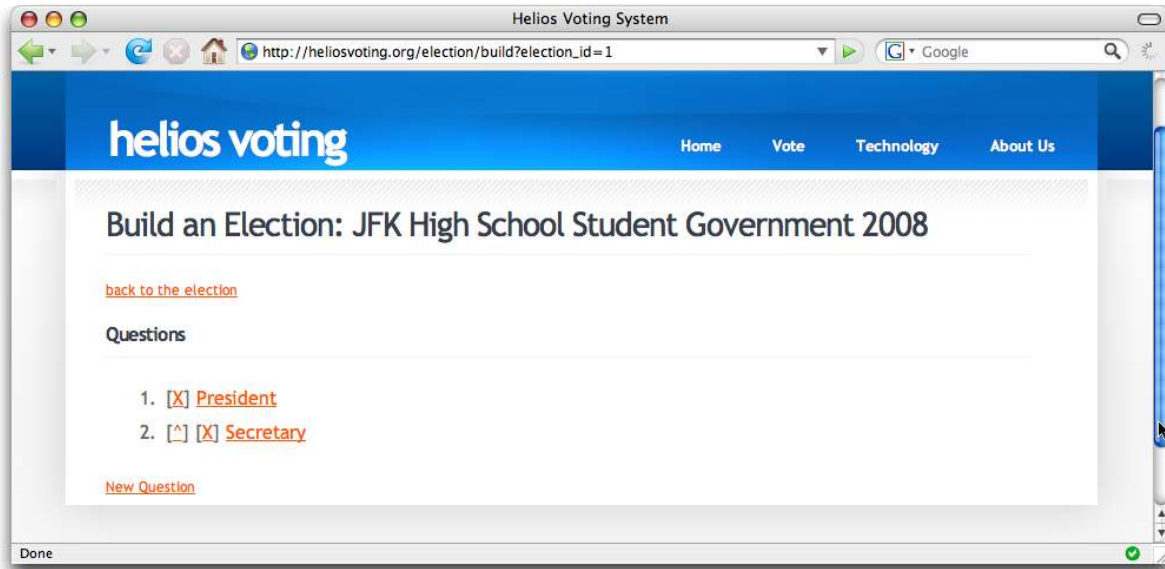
Helios Voting System

http://heliosvoting.org/election/build?election_id=1

Google

helios voting

Home Vote Technology About Us

Build an Election: JFK High School Student Government 2008

back to the election

Questions

1. [X] President
2. [^] [X] Secretary

New Question

Done